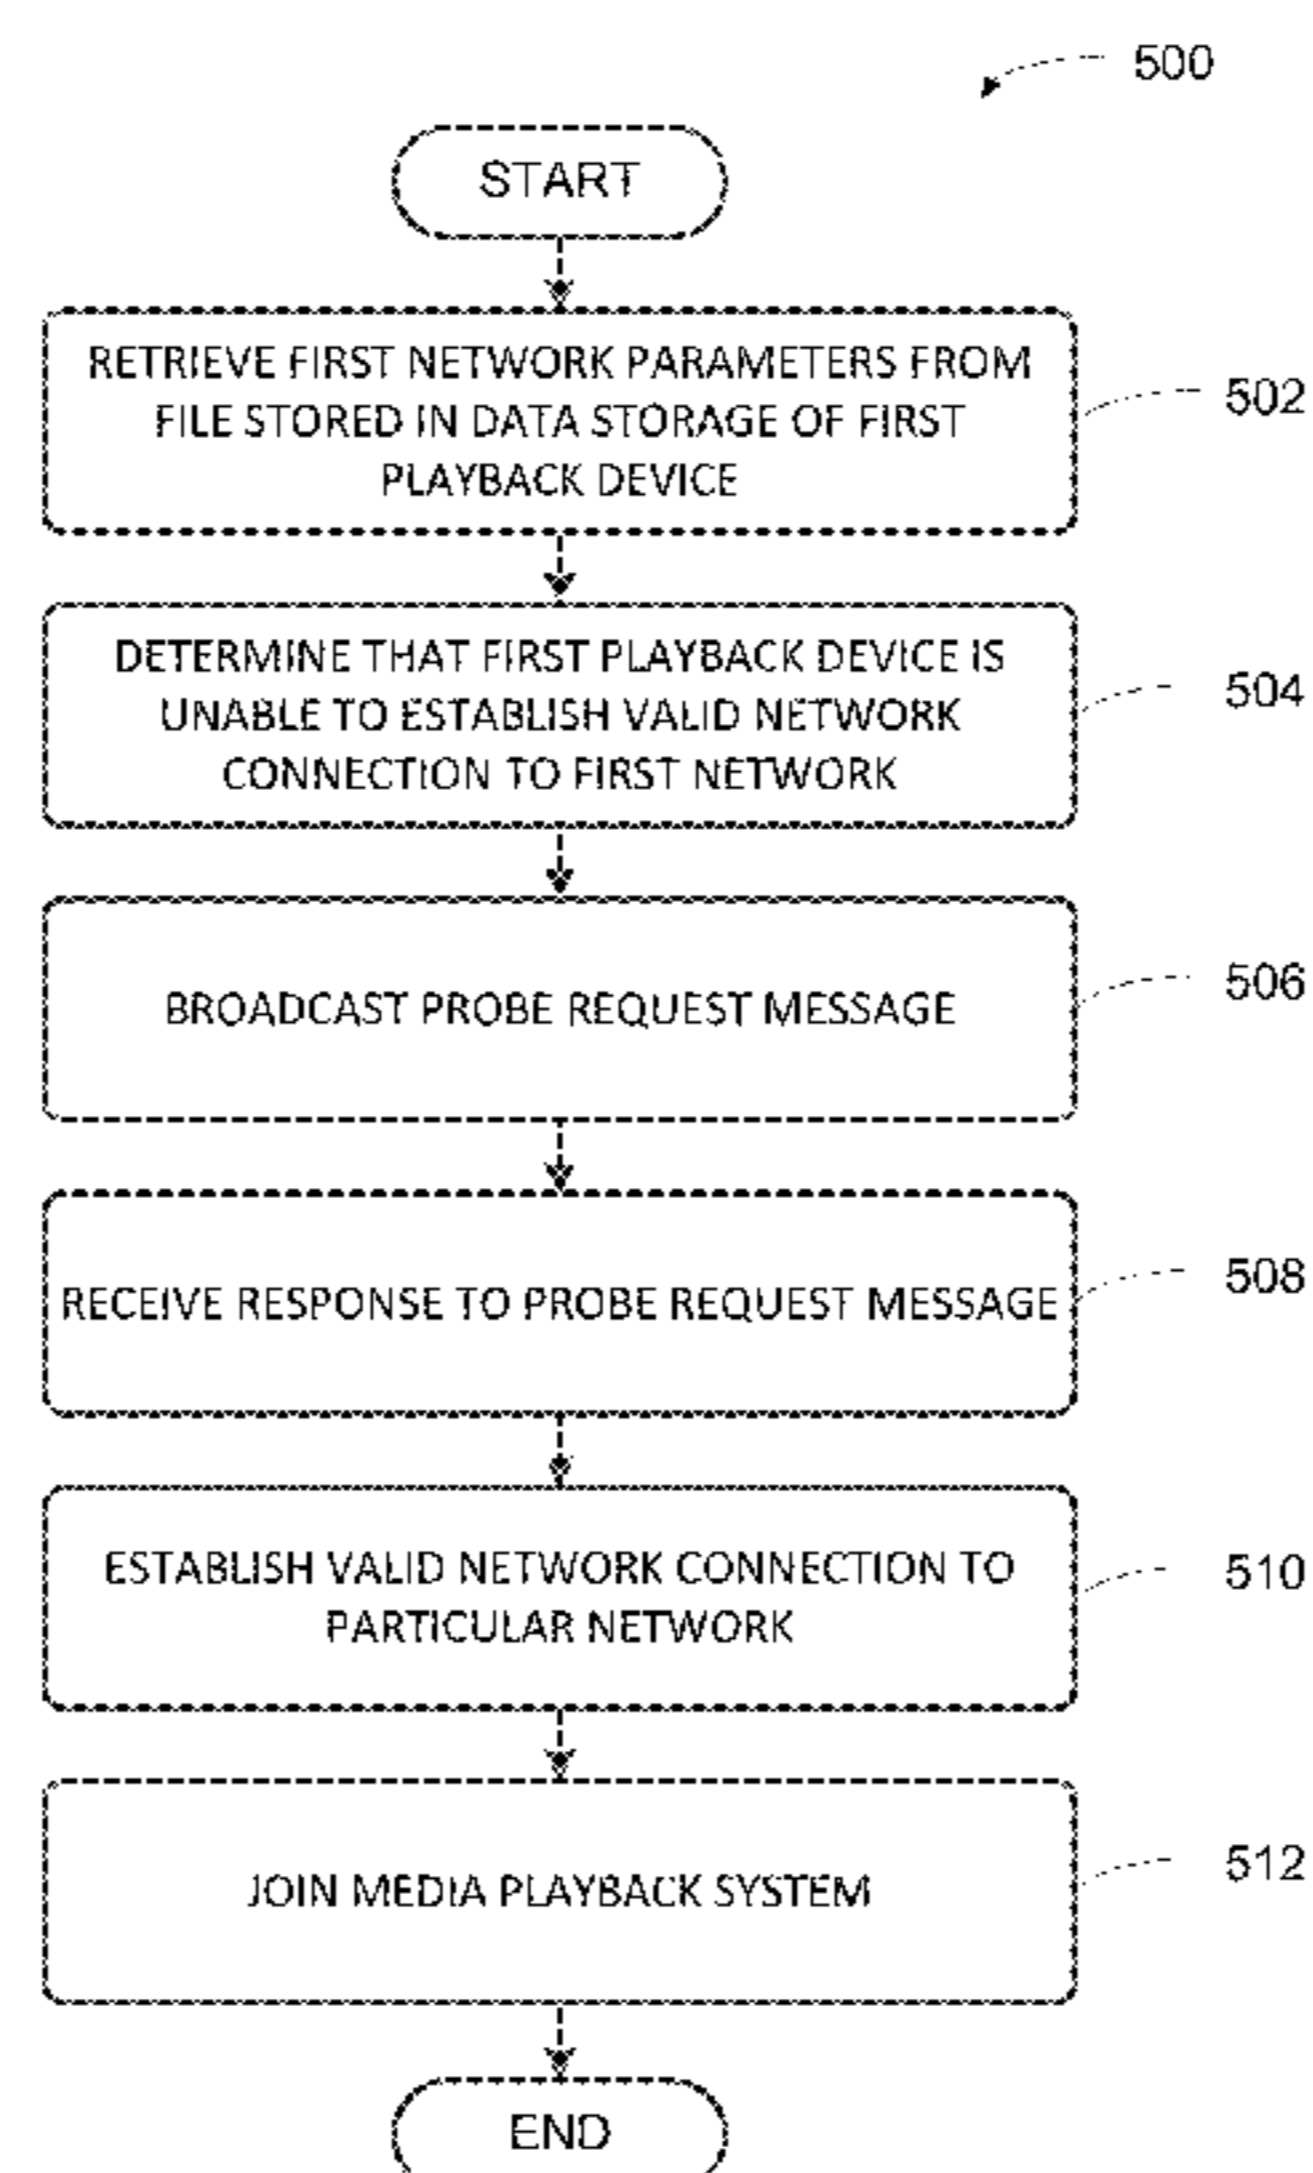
500

START

RETRIEVE FIRST NETWORK PARAMETERS FROM FILE STORED IN DATA STORAGE OF FIRST PLAYBACK DEVICE

502

DETERMINE THAT FIRST PLAYBACK DEVICE IS UNABLE TO ESTABLISH VALID NETWORK CONNECTION TO FIRST NETWORK

504

BROADCAST PROBE REQUEST MESSAGE

506

RECEIVE RESPONSE TO PROBE REQUEST MESSAGE

508

ESTABLISH VALID NETWORK CONNECTION TO PARTICULAR NETWORK

510

JOIN MEDIA PLAYBACK SYSTEM

512

END